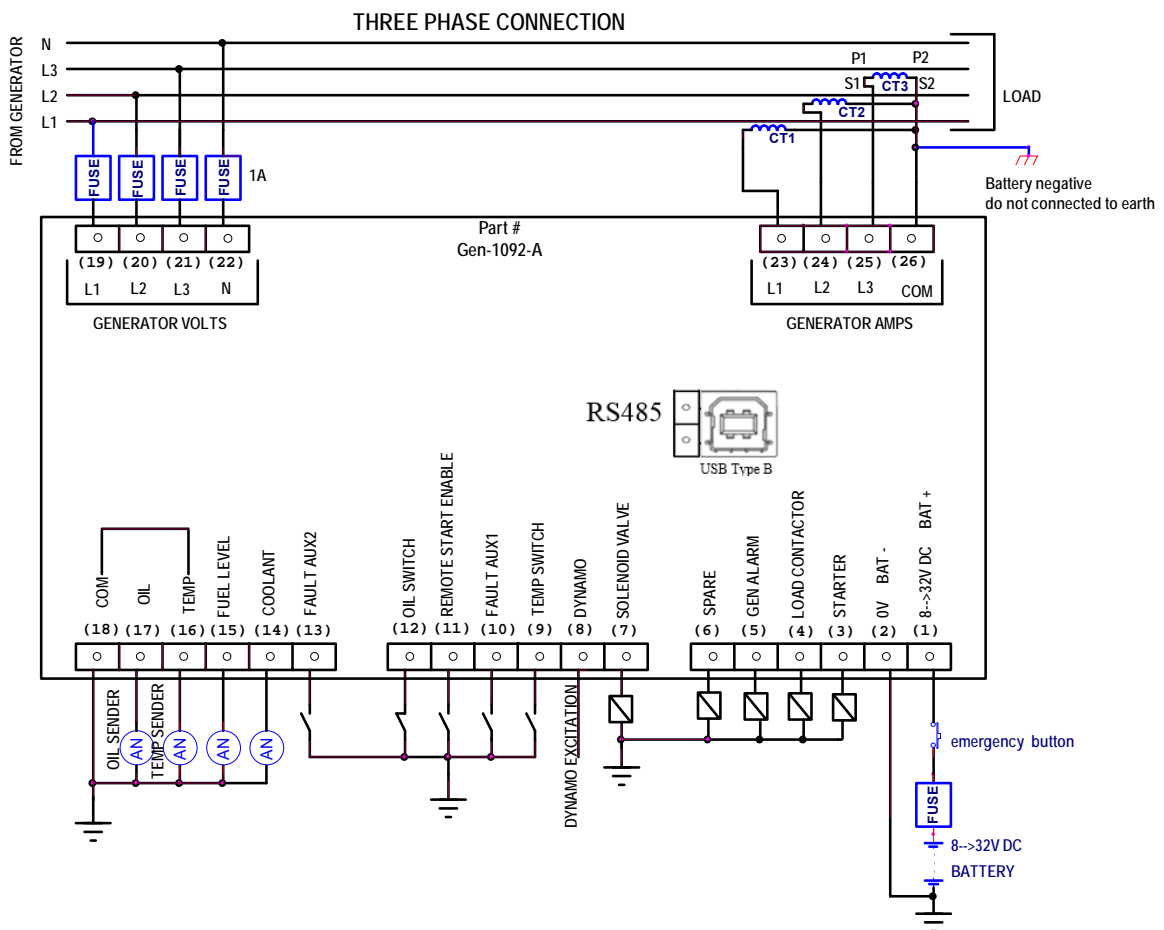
THREE PHASE CONNECTION

FROM GENERATOR

N
L3
L2
L1

FUSE FUSE FUSE FUSE 1A

P1 P2
S1 CT3 S2
CT2
CT1

LOAD

Battery negative
do not connected to earth

Part #
Gen-1092-A

(19) (20) (21) (22)
L1 L2 L3 N
GENERATOR VOLTS

(23) (24) (25) (26)
L1 L2 L3 COM
GENERATOR AMPS

RS485
USB Type B

COM
OIL
TEMP
FUEL LEVEL
COOLANT
FAULT AUX2
OIL SWITCH
REMOTE START ENABLE
FAULT AUX1
TEMP SWITCH
DYNAMO
SOLENOID VALVE
SPARE
GEN ALARM
LOAD CONTACTOR
STARTER
0V BAT -
8-->32V DC BAT +

(18) (17) (16) (15) (14) (13) (12) (11) (10) (9) (8) (7) (6) (5) (4) (3) (2) (1)

OIL SENDER
TEMP SENDER
AN AN AN AN
DYNAMO EXCITATION

emergency button
FUSE
8-->32V DC
BATTERY